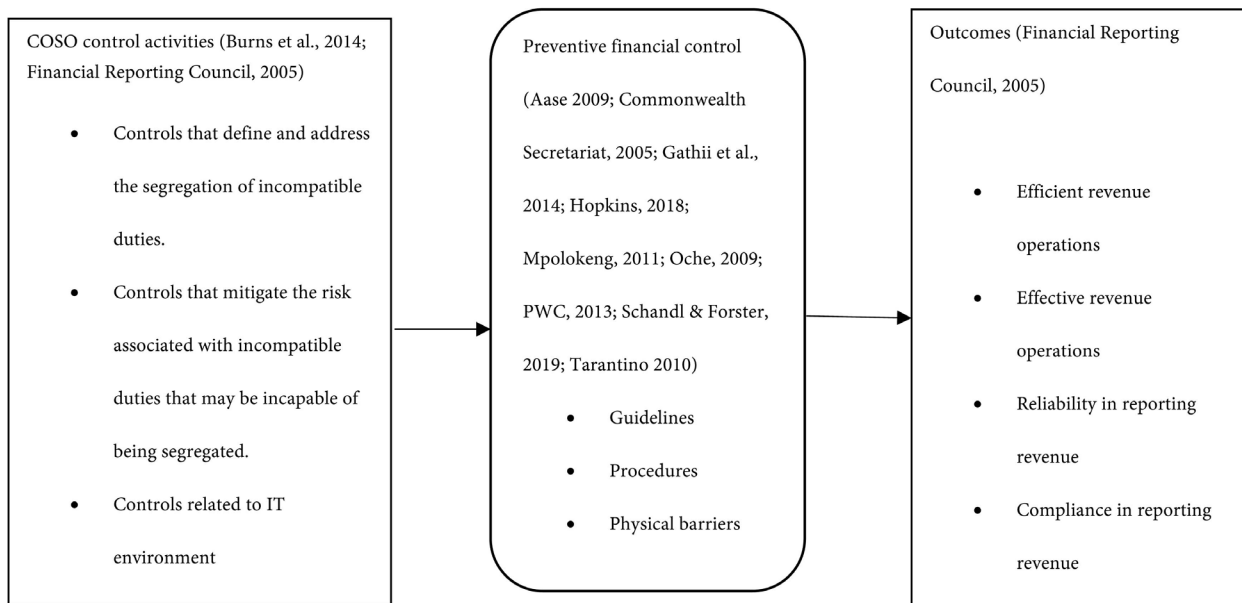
COSO control activities (Burns et al., 2014; Financial Reporting Council, 2005)

- Controls that define and address the segregation of incompatible duties.
- Controls that mitigate the risk associated with incompatible duties that may be incapable of being segregated.
- Controls related to IT environment

Preventive financial control (Aase 2009; Commonwealth Secretariat, 2005; Gathii et al., 2014; Hopkins, 2018; Mpolokeng, 2011; Oche, 2009; PWC, 2013; Schandl & Forster, 2019; Tarantino 2010)

- Guidelines
- Procedures
- Physical barriers

Outcomes (Financial Reporting Council, 2005)

- Efficient revenue operations
- Effective revenue operations
- Reliability in reporting revenue
- Compliance in reporting revenue